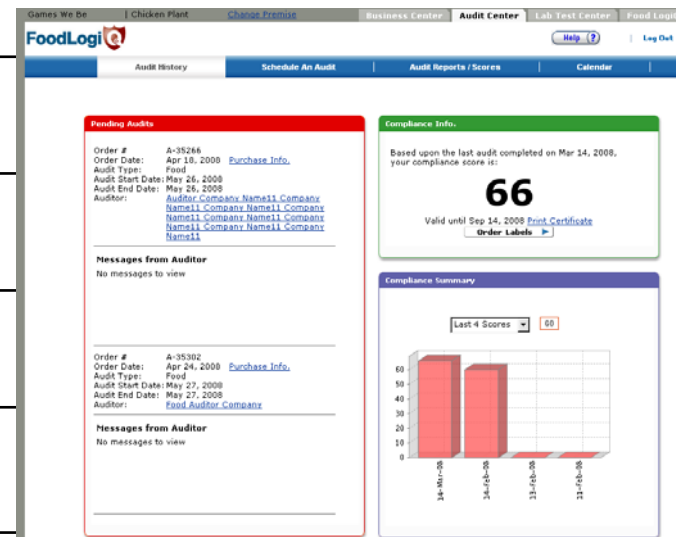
Games We Be | Chicken Plant Change Premise

Business Center | Audit Center | Lab Test Center | Food Logi

FoodLogiQ

Help ? | Log Out

Audit History | Schedule An Audit | Audit Reports / Scores | Calendar

Pending Audits

Order # A-35266
Order Date: Apr 18, 2008 Purchase Info.
Audit Type: Food
Audit Start Date: May 26, 2008
Audit End Date: May 26, 2008
Auditor: Auditor Company Name11 Company Name11 Company Name11 Company Name11 Company Name11 Company Name11 Company Name11 Company Name11

Messages from Auditor
No messages to view

Order # A-35302
Order Date: Apr 24, 2008 Purchase Info.
Audit Type: Food
Audit Start Date: May 27, 2008
Audit End Date: May 27, 2008
Auditor: Food Auditor Company

Messages from Auditor
No messages to view

Compliance Info.

Based upon the last audit completed on Mar 14, 2008, your compliance score is:

66

Valid until Sep 14, 2008 Print Certificate

Order Labels

Compliance Summary

Last 4 Scores 60

60
50
40
30
20
10
0

14-Mar-08
14-Feb-08
13-Feb-08
11-Feb-08